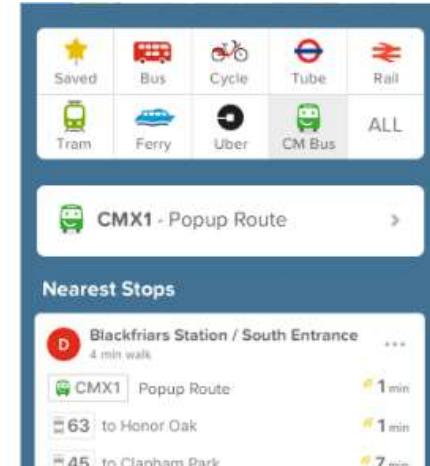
Saved
Bus
Cycle
Tube
Rail
Tram
Ferry
Uber
CM Bus
ALL

CMX1 - Popup Route

Nearest Stops

D
Blackfriars Station / South Entrance
4 min walk
...

CMX1 Popup Route 1 min
63 to Honor Oak 1 min
45 to Clapham Park 7 min